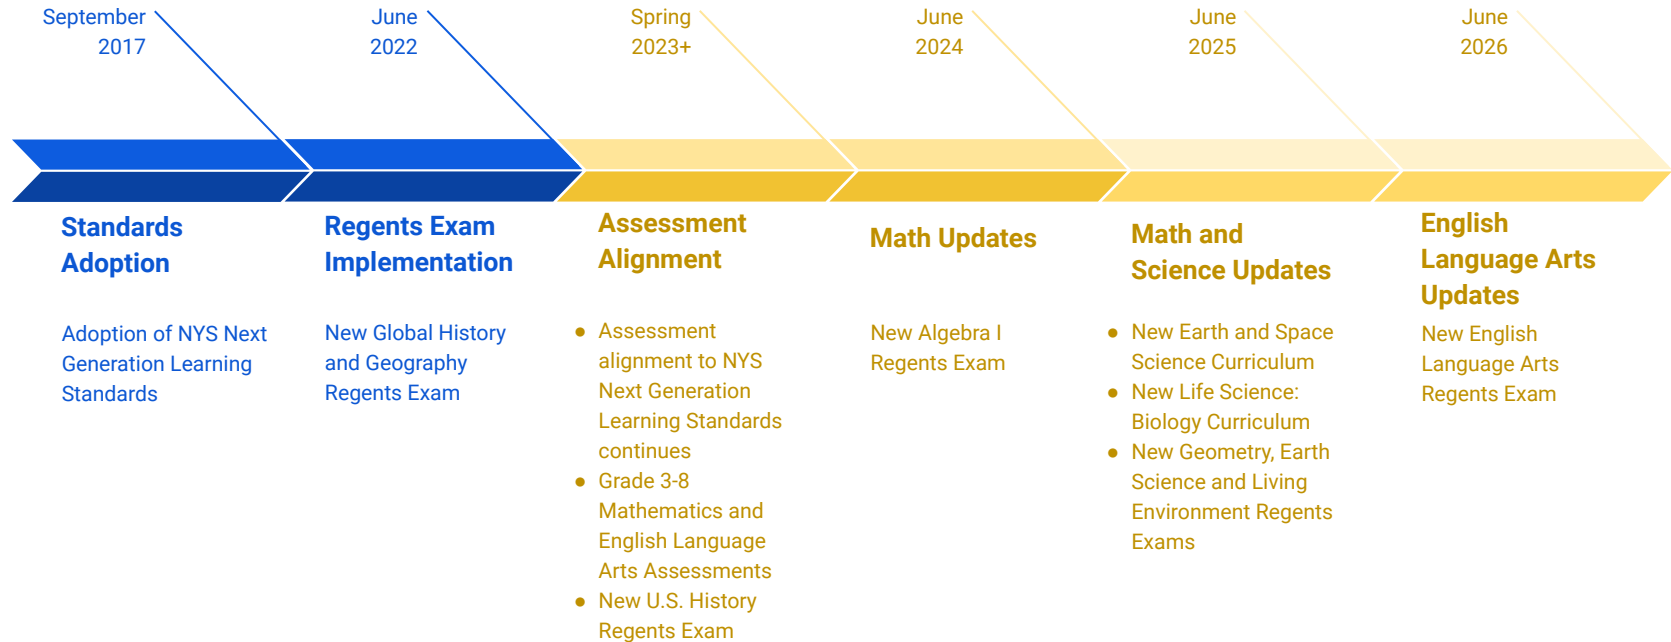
September 2017

Standards Adoption

Adoption of NYS Next Generation Learning Standards

June 2022

Regents Exam Implementation

New Global History and Geography Regents Exam

Spring 2023+

Assessment Alignment

- Assessment alignment to NYS Next Generation Learning Standards continues
- Grade 3-8 Mathematics and English Language Arts Assessments
- New U.S. History Regents Exam

June 2024

Math Updates

New Algebra I Regents Exam

June 2025

Math and Science Updates

- New Earth and Space Science Curriculum
- New Life Science: Biology Curriculum
- New Geometry, Earth Science and Living Environment Regents Exams

June 2026

English Language Arts Updates

New English Language Arts Regents Exam